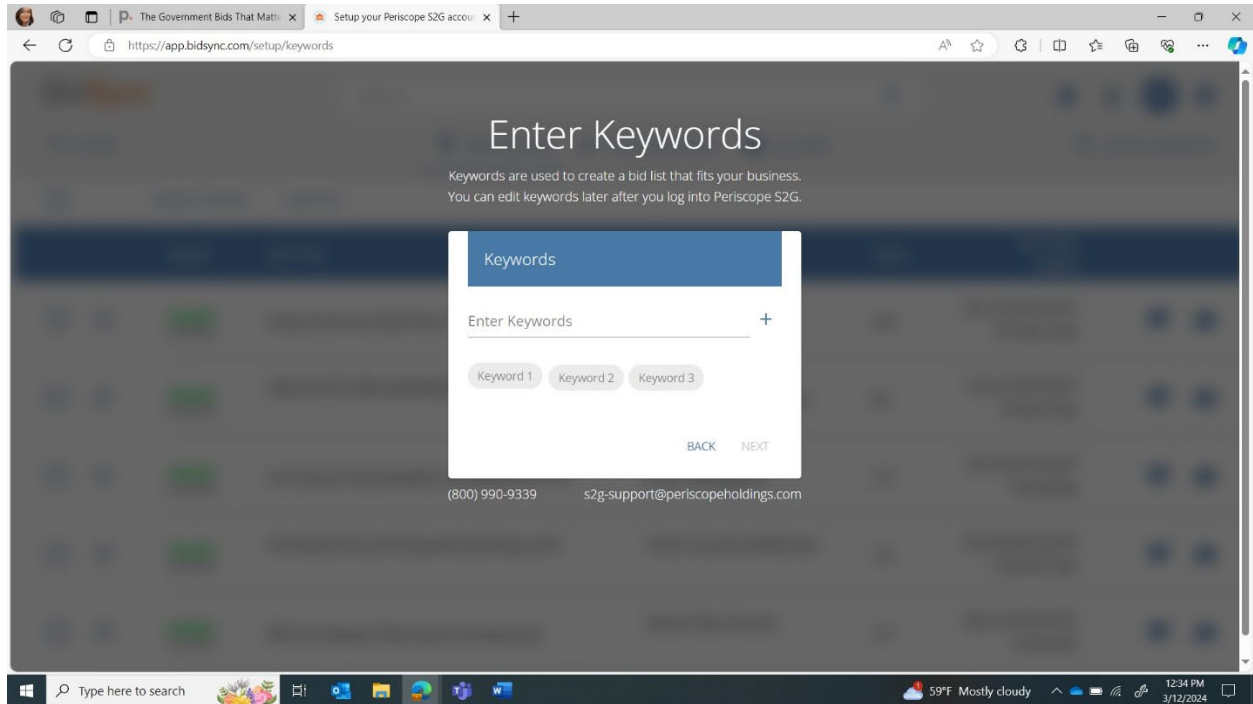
The Government Bids That Matt
Setup your Periscope S2G accou
https://app.bidsync.com/setup/keywords

Enter Keywords

Keywords are used to create a bid list that fits your business. You can edit keywords later after you log into Periscope S2G.

Keywords

Enter Keywords +

Keyword 1 Keyword 2 Keyword 3

BACK NEXT

(800) 990-9339 s2g-support@periscopeholdings.com

Type here to search
59°F Mostly cloudy
12:34 PM
3/12/2024